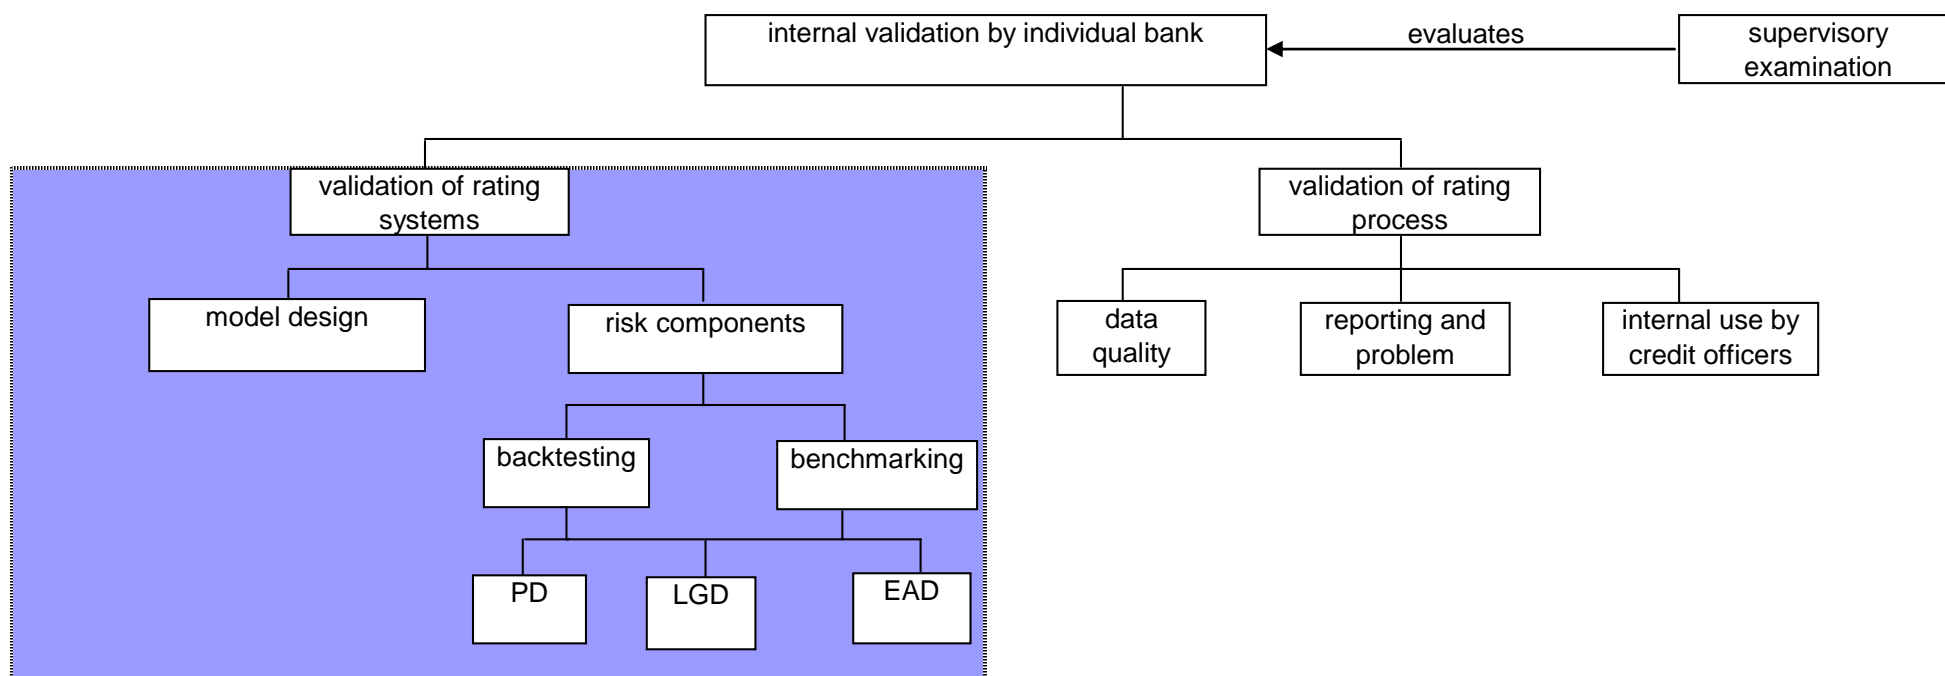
internal validation by individual bank

evaluates

supervisory examination

validation of rating systems

validation of rating process

model design

risk components

data quality

reporting and problem

internal use by credit officers

backtesting

benchmarking

PD

LGD

EAD